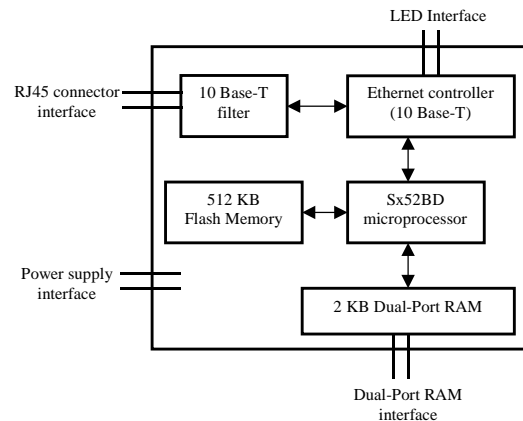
LED Interface

RJ45 connector interface

10 Base-T filter

Ethernet controller (10 Base-T)

512 KB Flash Memory

Sx52BD microprocessor

Power supply interface

2 KB Dual-Port RAM

Dual-Port RAM interface